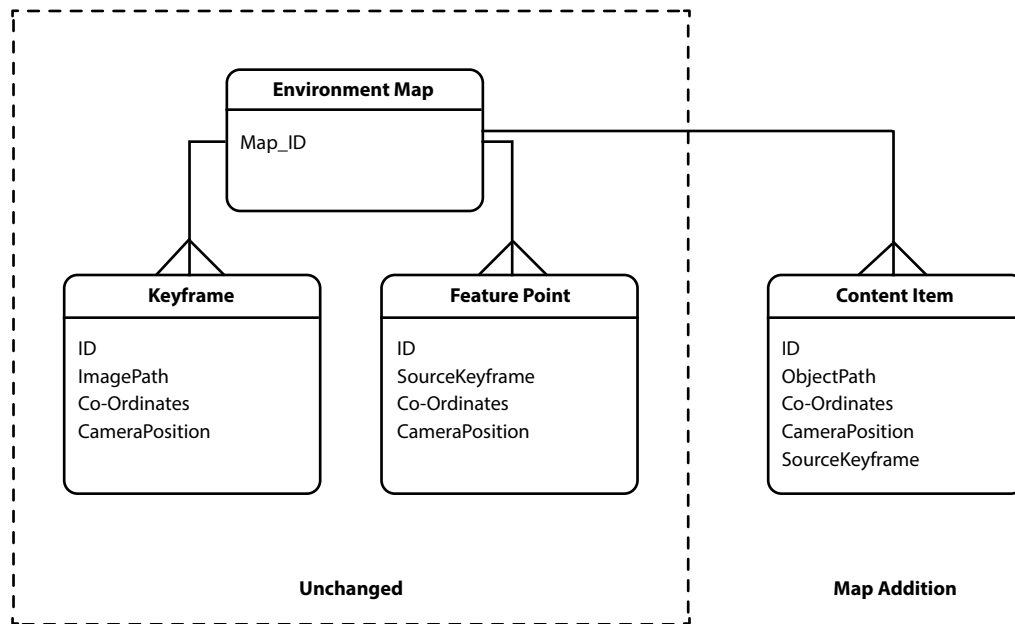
Environment Map

Map_ID

Keyframe

ID
ImagePath
Co-Ordinates
CameraPosition

Feature Point

ID
SourceKeyframe
Co-Ordinates
CameraPosition

Unchanged

Content Item

ID
ObjectPath
Co-Ordinates
CameraPosition
SourceKeyframe

Map Addition